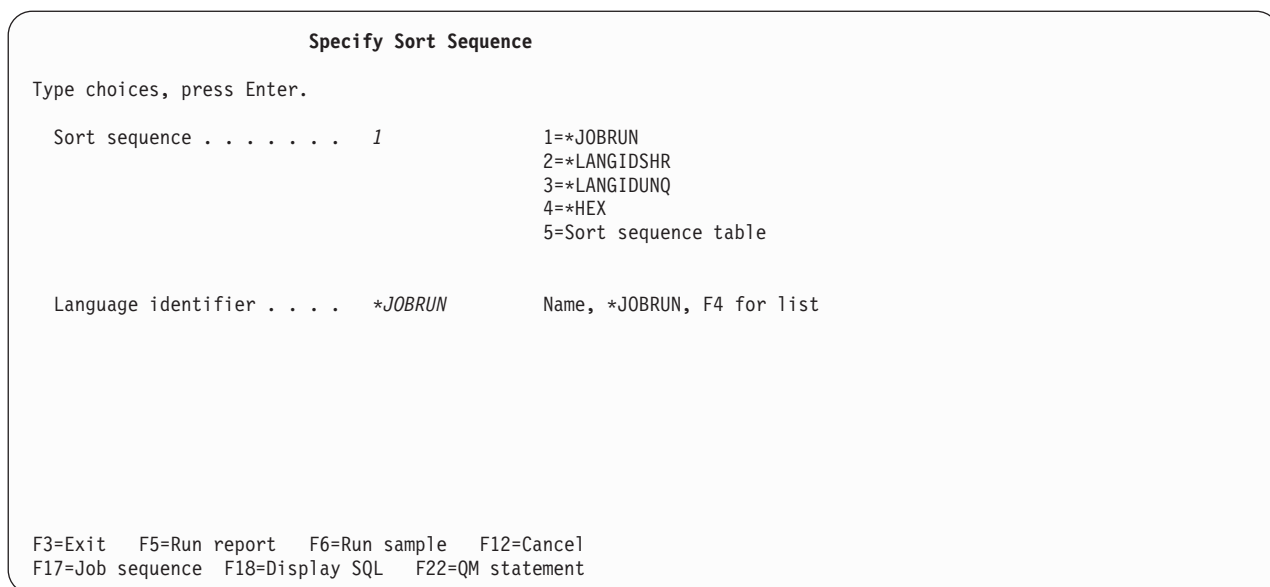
Specify Sort Sequence

Type choices, press Enter.

Sort sequence . . . . . . . 1 1=*JOBRUN
2=*LANGIDSHR
3=*LANGIDUNQ
4=*HEX
5=Sort sequence table

Language identifier . . . . *JOBRUN Name, *JOBRUN, F4 for list

F3=Exit F5=Run report F6=Run sample F12=Cancel
F17=Job sequence F18=Display SQL F22=QM statement